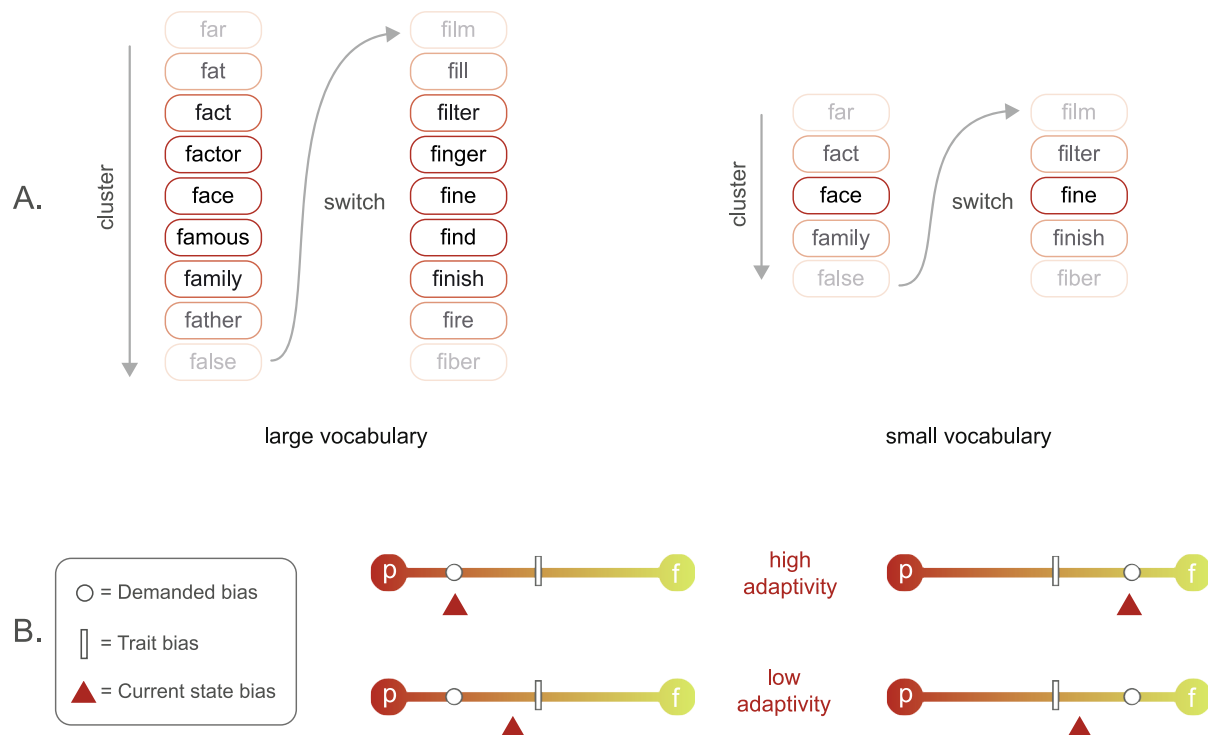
A.

cluster

far
fat
fact
factor
face
famous
family
father
false

switch

film
fill
filter
finger
fine
find
finish
fire
fiber

large vocabulary

cluster

far
fact
face
family
false

switch

film
filter
fine
finish
fiber

small vocabulary

B.

○ = Demanded bias
▯ = Trait bias
▲ = Current state bias

p f

high adaptivity

p f

p f

low adaptivity

p f